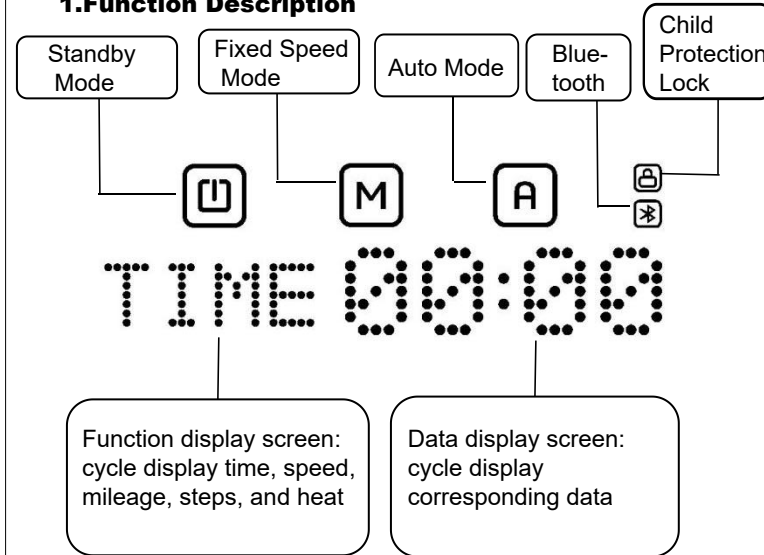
1.Function Description

Standby Mode

Fixed Speed Mode

Auto Mode

Bluetooth

Child Protection Lock

M

A

TIME 00:00

Function display screen: cycle display time, speed, mileage, steps, and heat

Data display screen: cycle display corresponding data